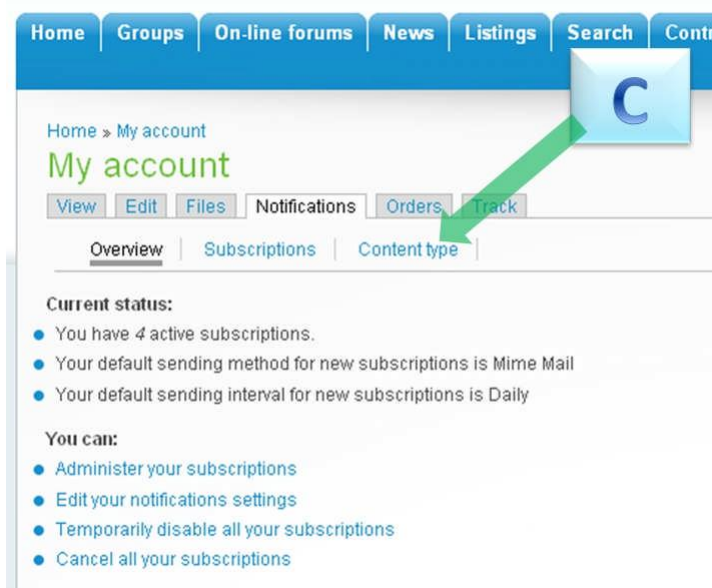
Home | Groups | On-line forums | News | Listings | Search | Contr

C

Home » My account

My account

View | Edit | Files | Notifications | Orders | Track

Overview | Subscriptions | Content type

Current status:

- You have 4 active subscriptions.
- Your default sending method for new subscriptions is Mime Mail
- Your default sending interval for new subscriptions is Daily

You can:

- Administer your subscriptions
- Edit your notifications settings
- Temporarily disable all your subscriptions
- Cancel all your subscriptions